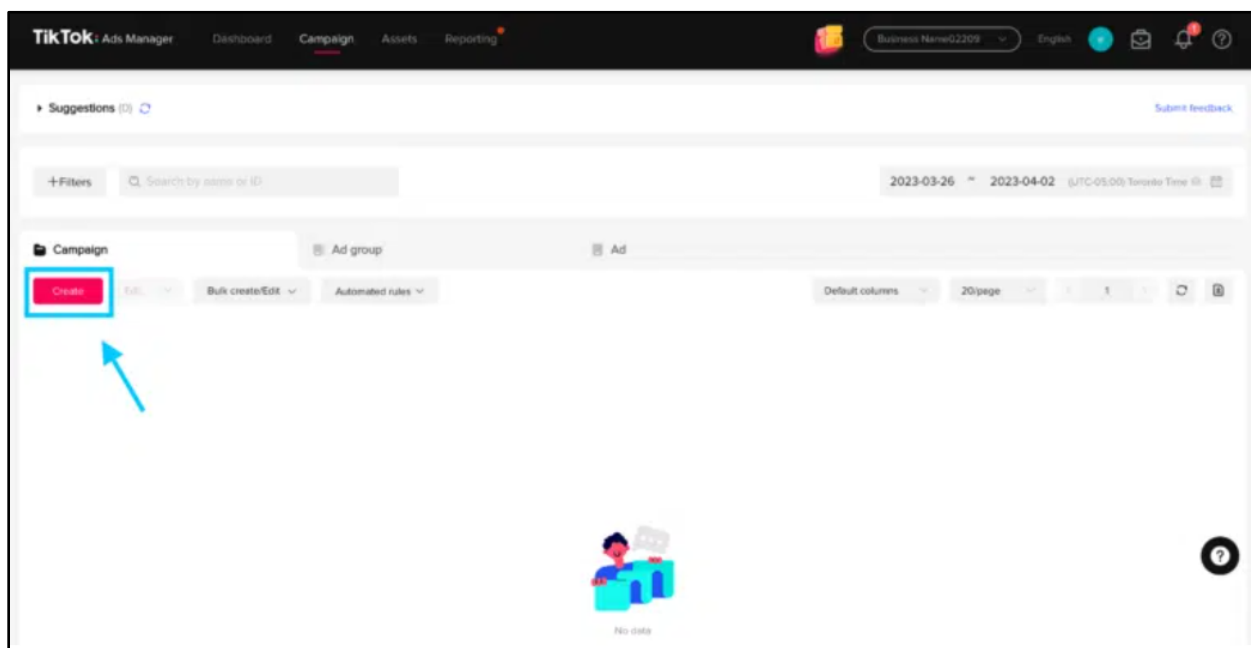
TikTok: Ads Manager Dashboard Campaign Assets Reporting

Business Name02209 English

Suggestions (0)

Submit feedback

+Filters Search by name or ID

2023-03-26 ~ 2023-04-02 (UTC-05:00) Toronto Time

Campaign Ad group Ad

Create Edit Bulk create/Edit Automated rules

Default columns 20/page 1

No data